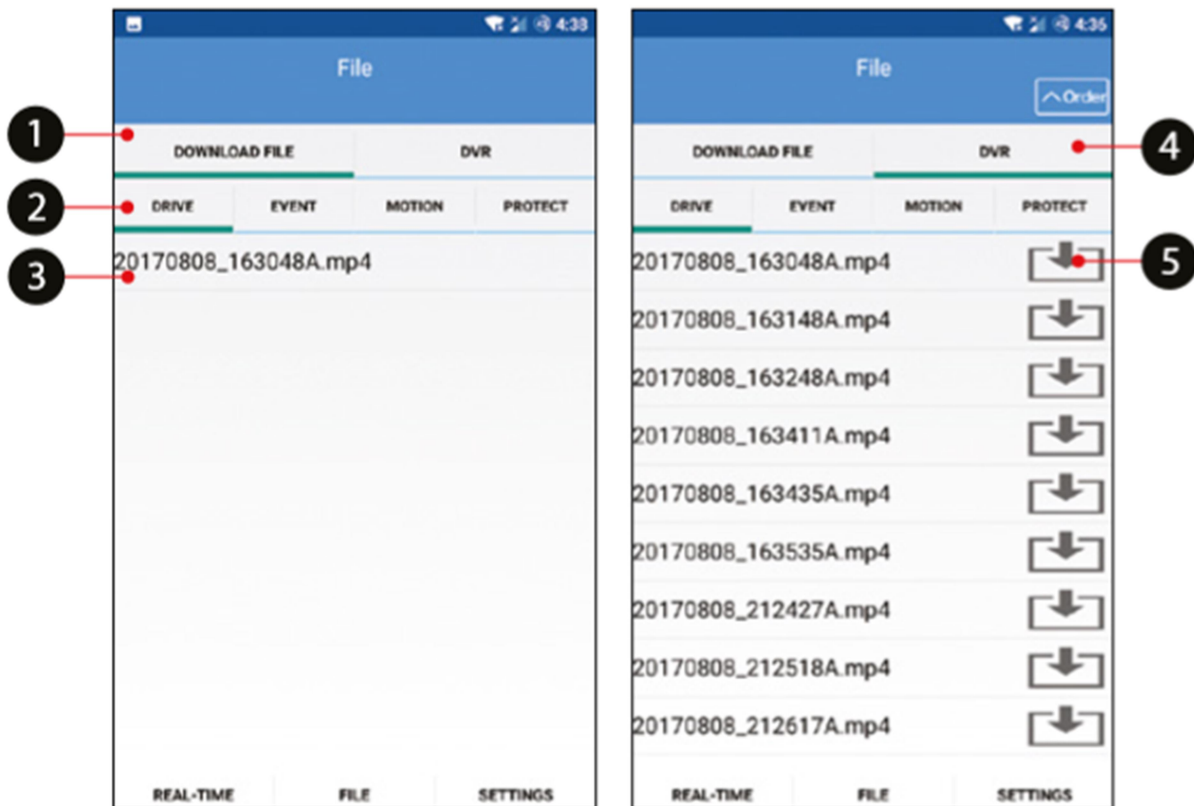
4:33

File

1
DOWNLOAD FILE
DVR

2
DRIVE
EVENT
MOTION
PROTECT

3
20170808_163048A.mp4

REAL-TIME
FILE
SETTINGS

4:35

File

Order

DOWNLOAD FILE
DVR
4

DRIVE
EVENT
MOTION
PROTECT

20170808_163048A.mp4
5
20170808_163148A.mp4
20170808_163248A.mp4
20170808_163411A.mp4
20170808_163435A.mp4
20170808_163535A.mp4
20170808_212427A.mp4
20170808_212518A.mp4
20170808_212617A.mp4

REAL-TIME
FILE
SETTINGS